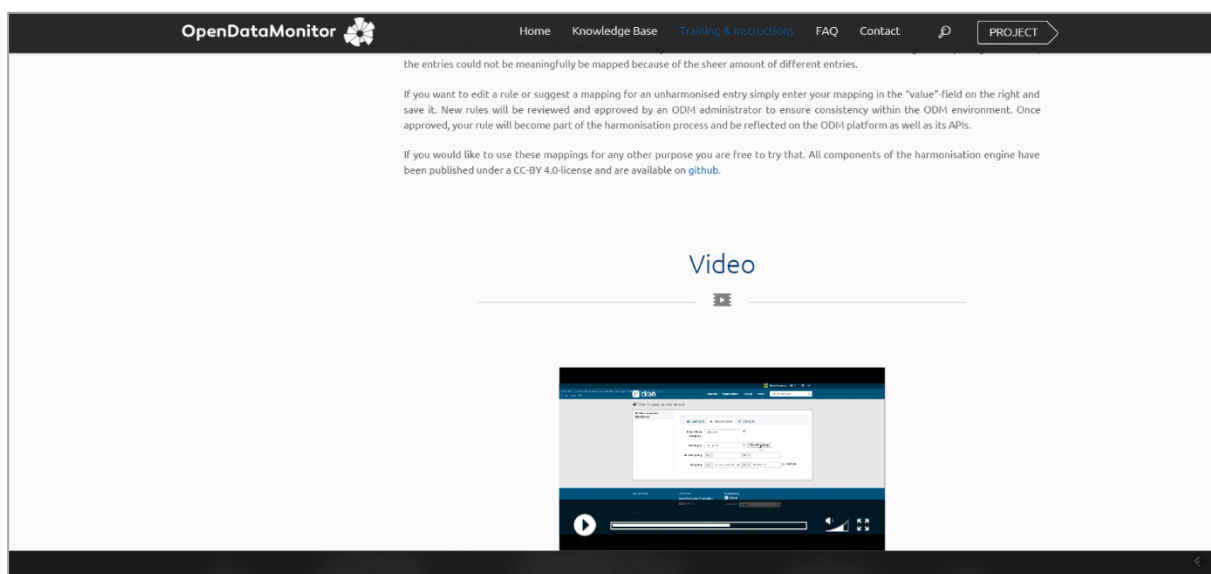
OpenDataMonitor

Home Knowledge Base Training & Instructions FAQ Contact PROJECT

the entries could not be meaningfully be mapped because of the sheer amount of different entries.

If you want to edit a rule or suggest a mapping for an unharmonised entry simply enter your mapping in the "value"-field on the right and save it. New rules will be reviewed and approved by an ODM administrator to ensure consistency within the ODM environment. Once approved, your rule will become part of the harmonisation process and be reflected on the ODM platform as well as its APIs.

If you would like to use these mappings for any other purpose you are free to try that. All components of the harmonisation engine have been published under a CC-BY 4.0-license and are available on github.

Video

ckan

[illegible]